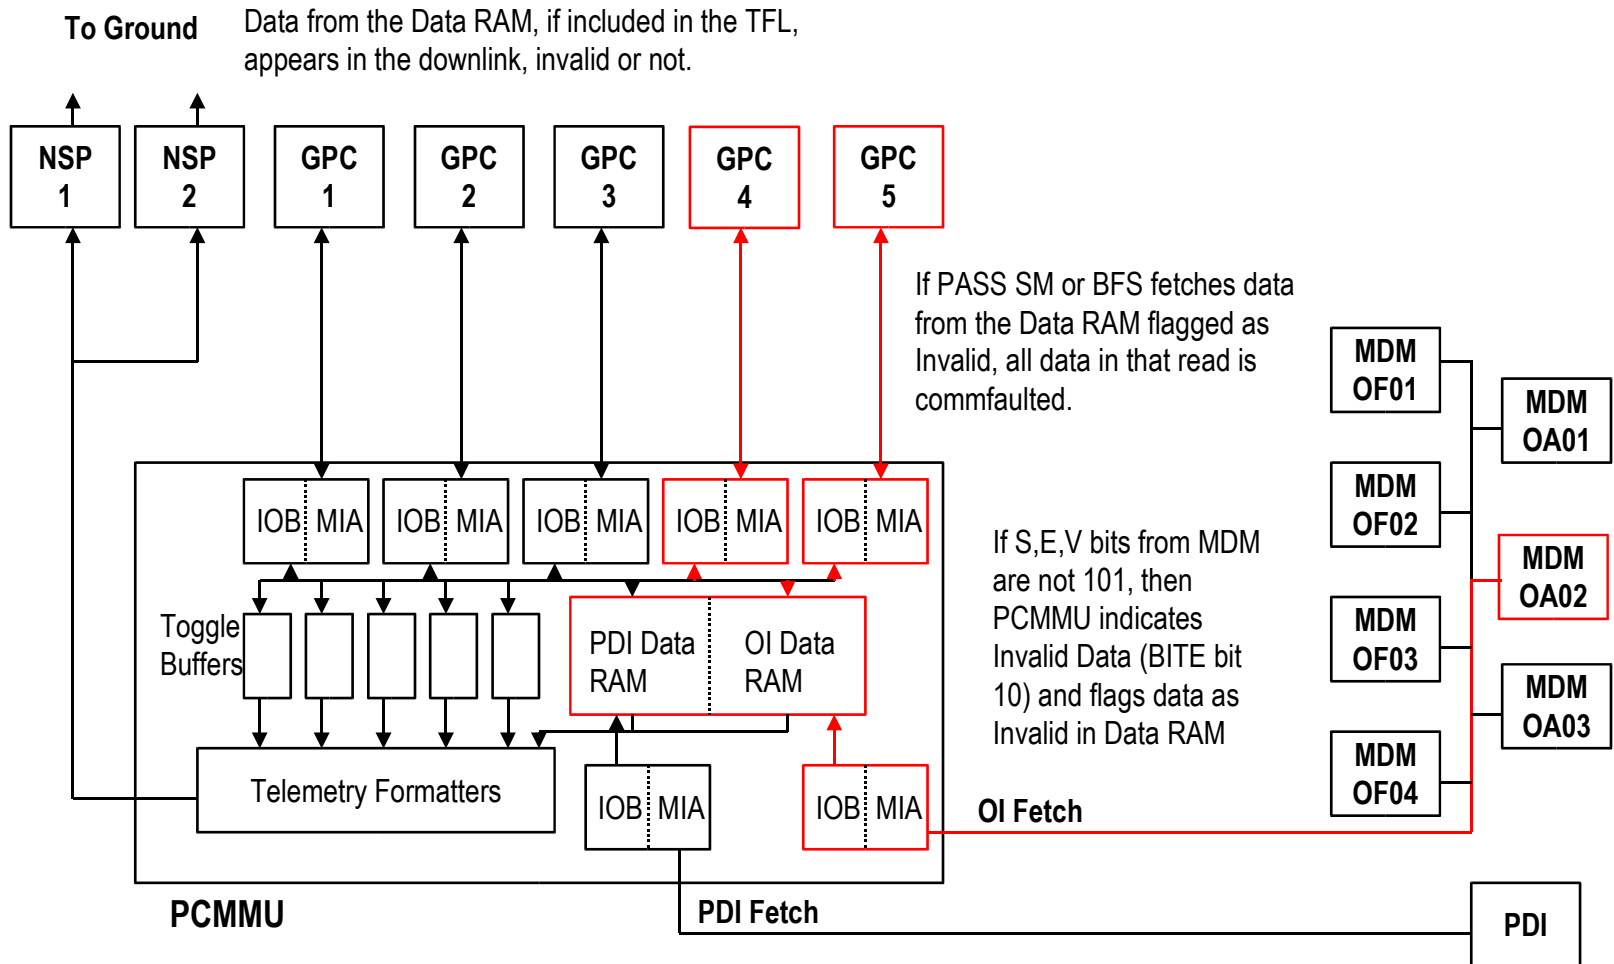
To Ground

Data from the Data RAM, if included in the TFL, appears in the downlink, invalid or not.

NSP 1

NSP 2

GPC 1

GPC 2

GPC 3

GPC 4

GPC 5

If PASS SM or BFS fetches data from the Data RAM flagged as Invalid, all data in that read is commfaulted.

MDM OF01

MDM OA01

MDM OF02

MDM OA02

MDM OF03

MDM OA03

MDM OF04

IOB MIA

IOB MIA

IOB MIA

IOB MIA

IOB MIA

Toggle Buffers

PDI Data RAM

OI Data RAM

If S,E,V bits from MDM are not 101, then PCMMU indicates Invalid Data (BITE bit 10) and flags data as Invalid in Data RAM

Telemetry Formatters

IOB MIA

IOB MIA

OI Fetch

PCMMU

PDI Fetch

PDI